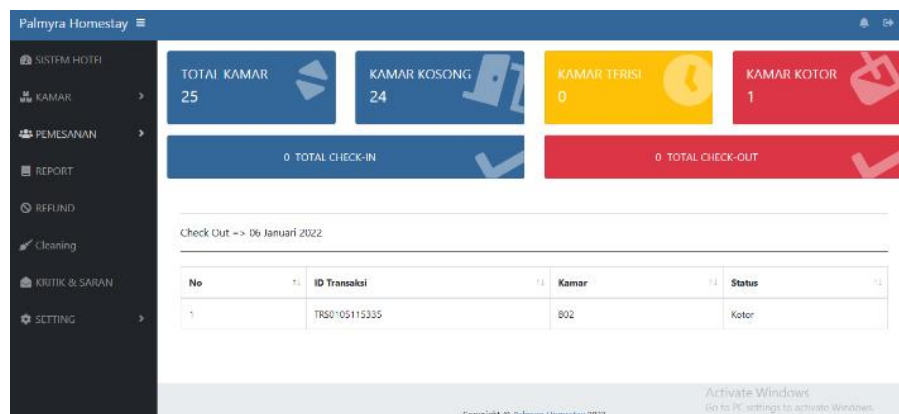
Palmyra Homestay ≡

SISTEM HOTEL
KAMAR
PEMESANAN
REPORT
REFUND
Cleaning
KRITIK & SARAN
SETTING

TOTAL KAMAR
25

KAMAR KOSONG
24

KAMAR TERISI
0

KAMAR KOTOR
1

0 TOTAL CHECK-IN

0 TOTAL CHECK-OUT

Check Out => 06 Januari 2022

| No | ID Transaksi | Kamar | Status |
|---|---|---|---|
| 1 | TRS0105115335 | 802 | Kotor |

Copyright © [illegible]

Activate Windows
Go to PC settings to activate Windows.